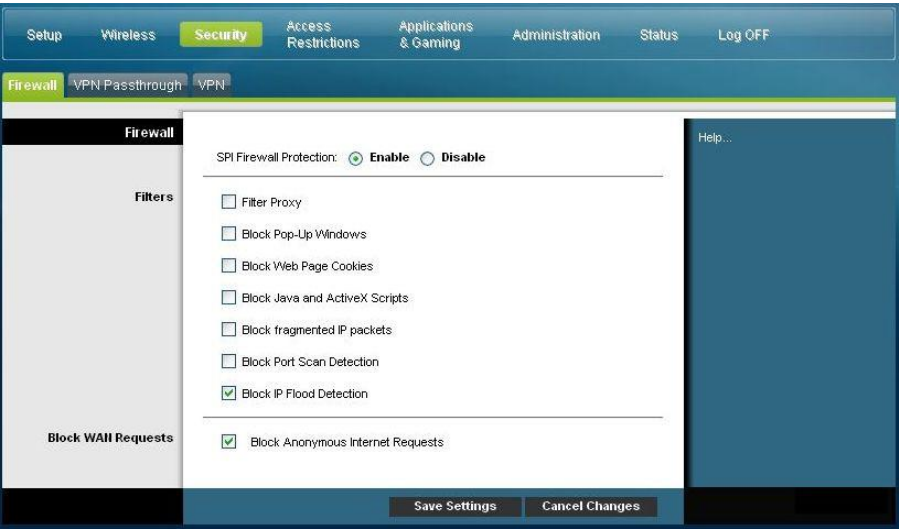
Setup Wireless Security Access Restrictions Applications & Gaming Administration Status Log OFF

Firewall VPN Passthrough VPN

Firewall

SPI Firewall Protection: Enable Disable

Help...

Filters

Filter Proxy

Block Pop-Up Windows

Block Web Page Cookies

Block Java and ActiveX Scripts

Block fragmented IP packets

Block Port Scan Detection

Block IP Flood Detection

Block WAN Requests

Block Anonymous Internet Requests

Save Settings Cancel Changes